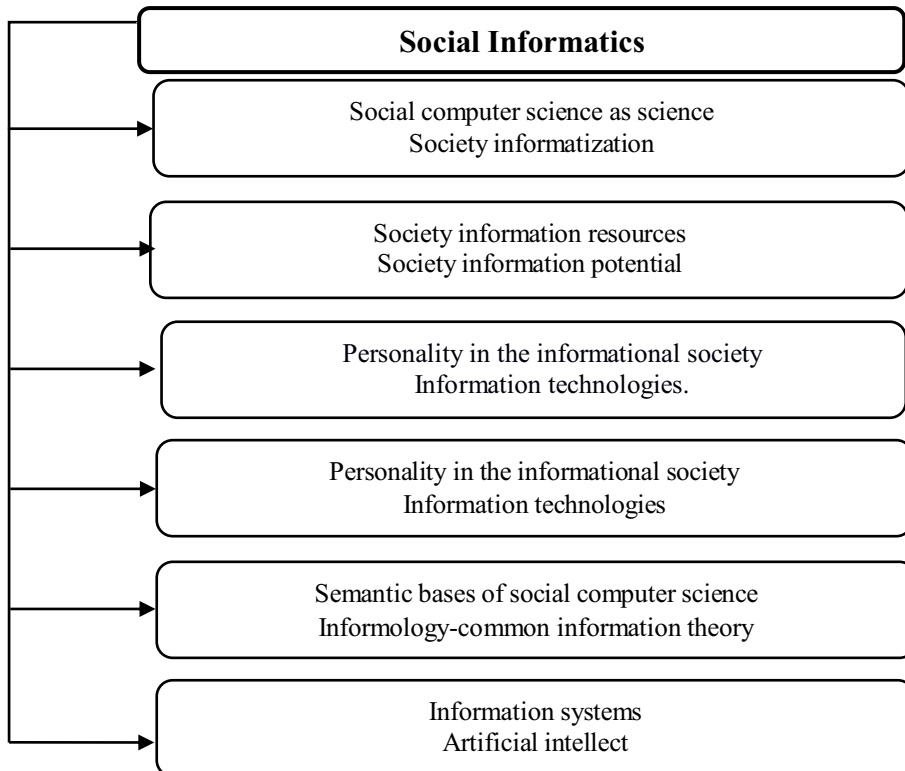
Social Informatics

Social computer science as science
Society informatization

Society information resources
Society information potential

Personality in the informational society
Information technologies.

Personality in the informational society
Information technologies

Semantic bases of social computer science
Informology-common information theory

Information systems
Artificial intellect